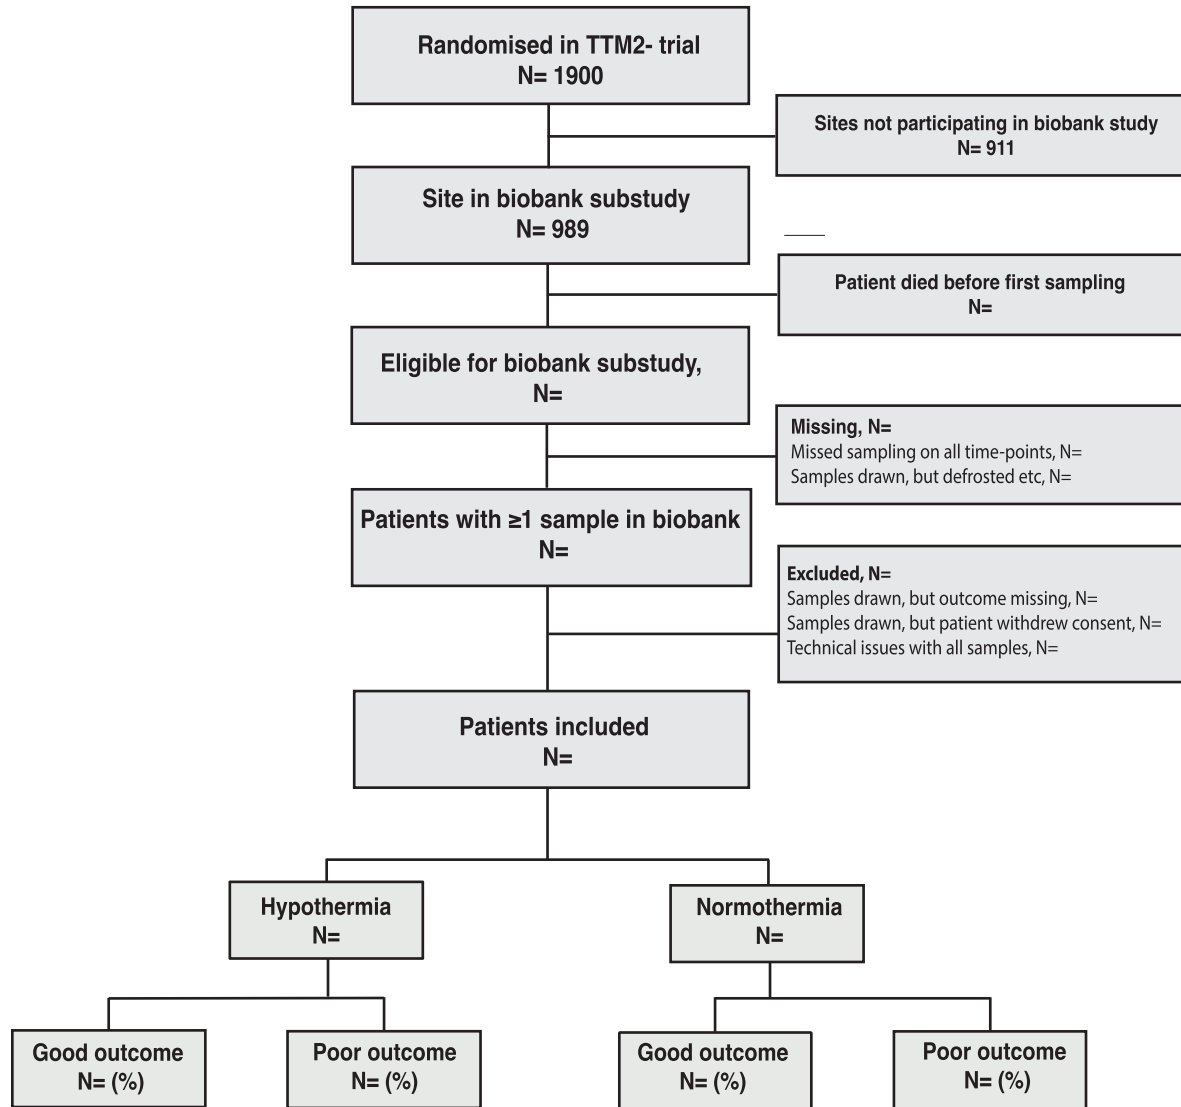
Randomised in TTM2- trial
N= 1900

Sites not participating in biobank study
N= 911

Site in biobank substudy
N= 989

Patient died before first sampling
N=

Eligible for biobank substudy,
N=

Missing, N=
Missed sampling on all time-points, N=
Samples drawn, but defrosted etc, N=

Patients with ≥1 sample in biobank
N=

Excluded, N=
Samples drawn, but outcome missing, N=
Samples drawn, but patient withdrew consent, N=
Technical issues with all samples, N=

Patients included
N=

Hypothermia
N=

Normothermia
N=

Good outcome
N= (%)

Poor outcome
N= (%)

Good outcome
N= (%)

Poor outcome
N= (%)